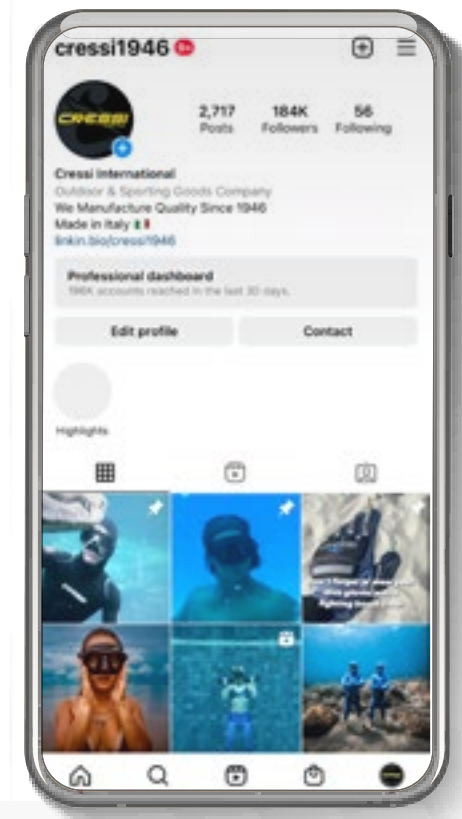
cressi1946 9+

CRESSI

2,717 Posts
184K Followers
56 Following

Cressi International
Outdoor & Sporting Goods Company
We Manufacture Quality Since 1946
Made in Italy 🇮🇹
linkin.bio/cressi1946

Professional dashboard
196K accounts reached in the last 30 days.

Edit profile
Contact

Highlights

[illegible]